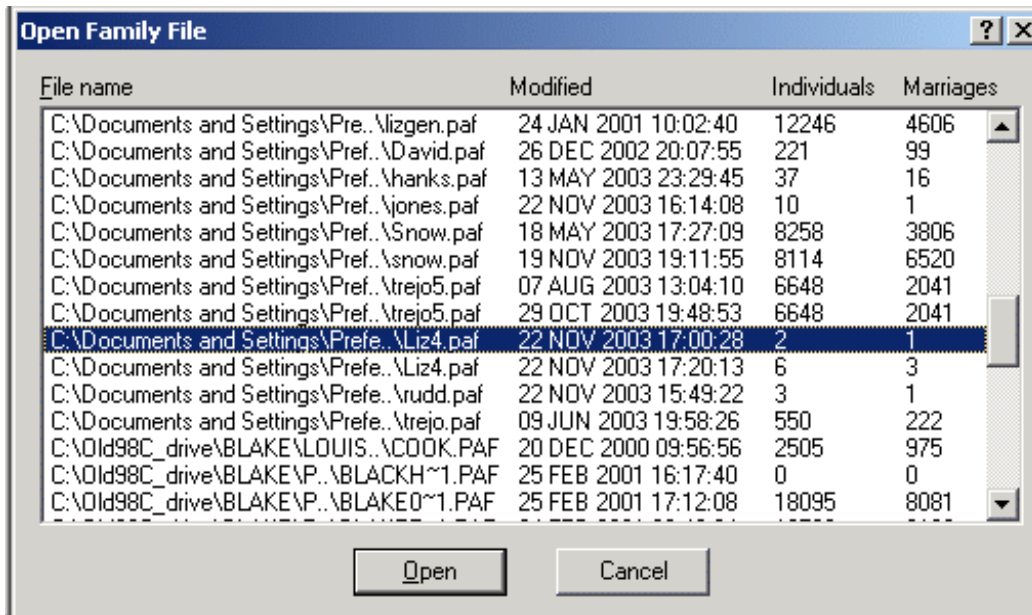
Open Family File

? X

| File name | Modified | Individuals | Marriages |
|---|---|---|---|
| C:\Documents and Settings\Pre..\lizgen.paf | 24 JAN 2001 10:02:40 | 12246 | 4606 |
| C:\Documents and Settings\Pref..\David.paf | 26 DEC 2002 20:07:55 | 221 | 99 |
| C:\Documents and Settings\Pref..\hanks.paf | 13 MAY 2003 23:29:45 | 37 | 16 |
| C:\Documents and Settings\Pref..\jones.paf | 22 NOV 2003 16:14:08 | 10 | 1 |
| C:\Documents and Settings\Pref..\Snow.paf | 18 MAY 2003 17:27:09 | 8258 | 3806 |
| C:\Documents and Settings\Pref..\snow.paf | 19 NOV 2003 19:11:55 | 8114 | 6520 |
| C:\Documents and Settings\Pref..\trejo5.paf | 07 AUG 2003 13:04:10 | 6648 | 2041 |
| C:\Documents and Settings\Pref..\trejo5.paf | 29 OCT 2003 19:48:53 | 6648 | 2041 |
| C:\Documents and Settings\Prefe..\Liz4.paf | 22 NOV 2003 17:00:28 | 2 | 1 |
| C:\Documents and Settings\Prefe..\Liz4.paf | 22 NOV 2003 17:20:13 | 6 | 3 |
| C:\Documents and Settings\Prefe..\rudd.paf | 22 NOV 2003 15:49:22 | 3 | 1 |
| C:\Documents and Settings\Prefe..\trejo.paf | 09 JUN 2003 19:58:26 | 550 | 222 |
| C:\Old98C_drive\BLAKE\LOUIS..\COOK.PAF | 20 DEC 2000 09:56:56 | 2505 | 975 |
| C:\Old98C_drive\BLAKE\P..\BLACKH~1.PAF | 25 FEB 2001 16:17:40 | 0 | 0 |
| C:\Old98C_drive\BLAKE\P..\BLAKE0~1.PAF | 25 FEB 2001 17:12:08 | 18095 | 8081 |

Open

Cancel